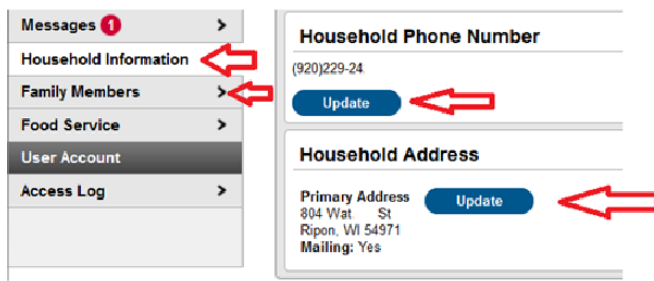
Messages 1 >
Household Information
Family Members >
Food Service >
User Account
Access Log >

Household Phone Number
(920)229-24
Update

Household Address
Primary Address
804 Wat St
Ripon, WI 54971
Mailing: Yes
Update